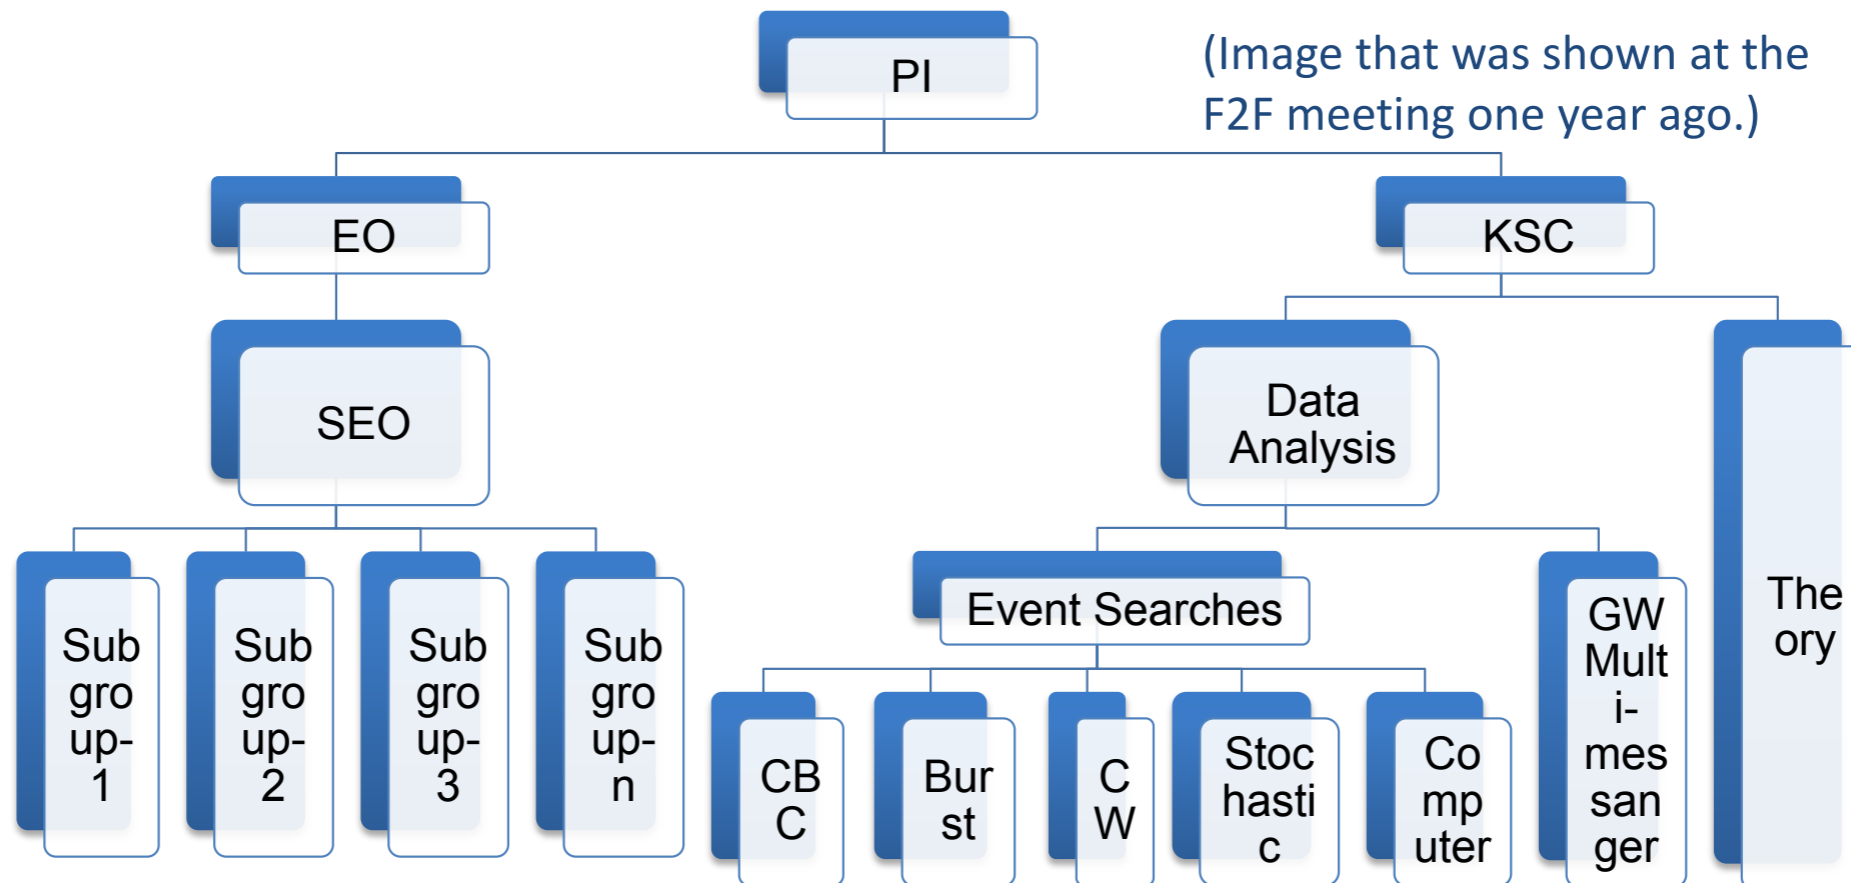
PI

(Image that was shown at the F2F meeting one year ago.)

EO

KSC

SEO

Data Analysis

The ory

Sub gro up- 1

Sub gro up- 2

Sub gro up- 3

Sub gro up- n

Event Searches

GW Mult i- mes san ger

CB C

Bur st

C W

Stoc hasti c

Co mp uter